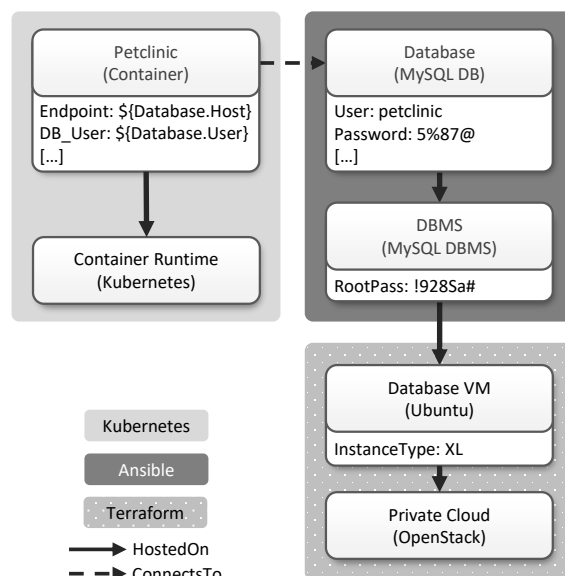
Petclinic
(Container)

Endpoint: ${Database.Host}
DB_User: ${Database.User}
[...]

Container Runtime
(Kubernetes)

Database
(MySQL DB)

User: petclinic
Password: 5%87@
[...]

DBMS
(MySQL DBMS)

RootPass: !928Sa#

Database VM
(Ubuntu)

InstanceType: XL

Private Cloud
(OpenStack)

Kubernetes

Ansible

Terraform

HostedOn

ConnectsTo